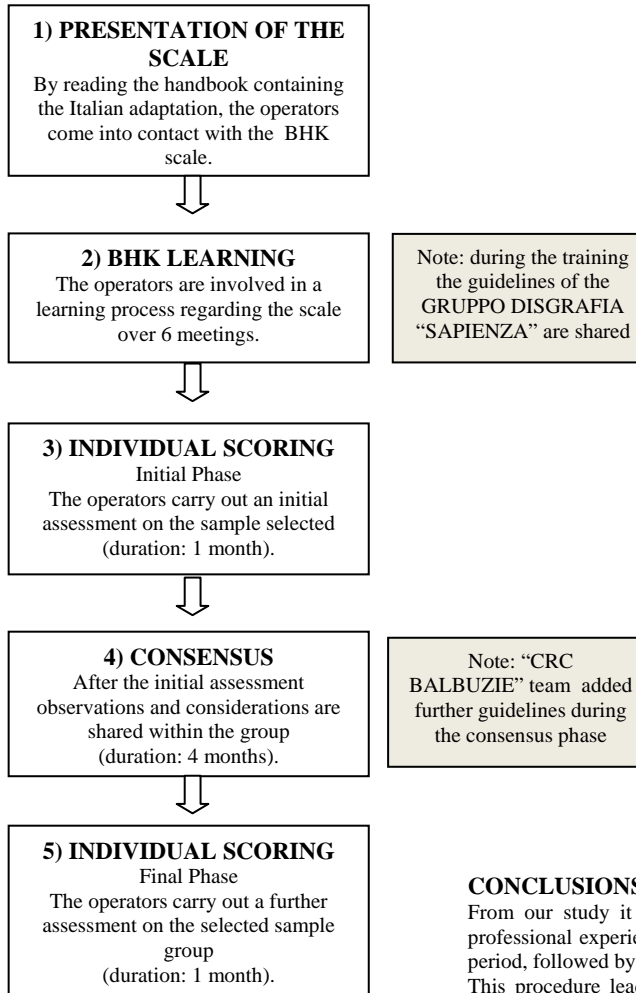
**1) PRESENTATION OF THE SCALE**
By reading the handbook containing the Italian adaptation, the operators come into contact with the BHK scale.

**2) BHK LEARNING**
The operators are involved in a learning process regarding the scale over 6 meetings.

Note: during the training the guidelines of the GRUPPO DISGRAFIA "SAPIENZA" are shared

**3) INDIVIDUAL SCORING**
Initial Phase
The operators carry out an initial assessment on the sample selected (duration: 1 month).

**4) CONSENSUS**
After the initial assessment observations and considerations are shared within the group (duration: 4 months).

Note: "CRC BALBUZIE" team added further guidelines during the consensus phase

**5) INDIVIDUAL SCORING**
Final Phase
The operators carry out a further assessment on the selected sample group
(duration: 1 month).

**CONCLUSIONS**
From our study it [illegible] professional experie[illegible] period, followed by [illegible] This procedure lea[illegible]